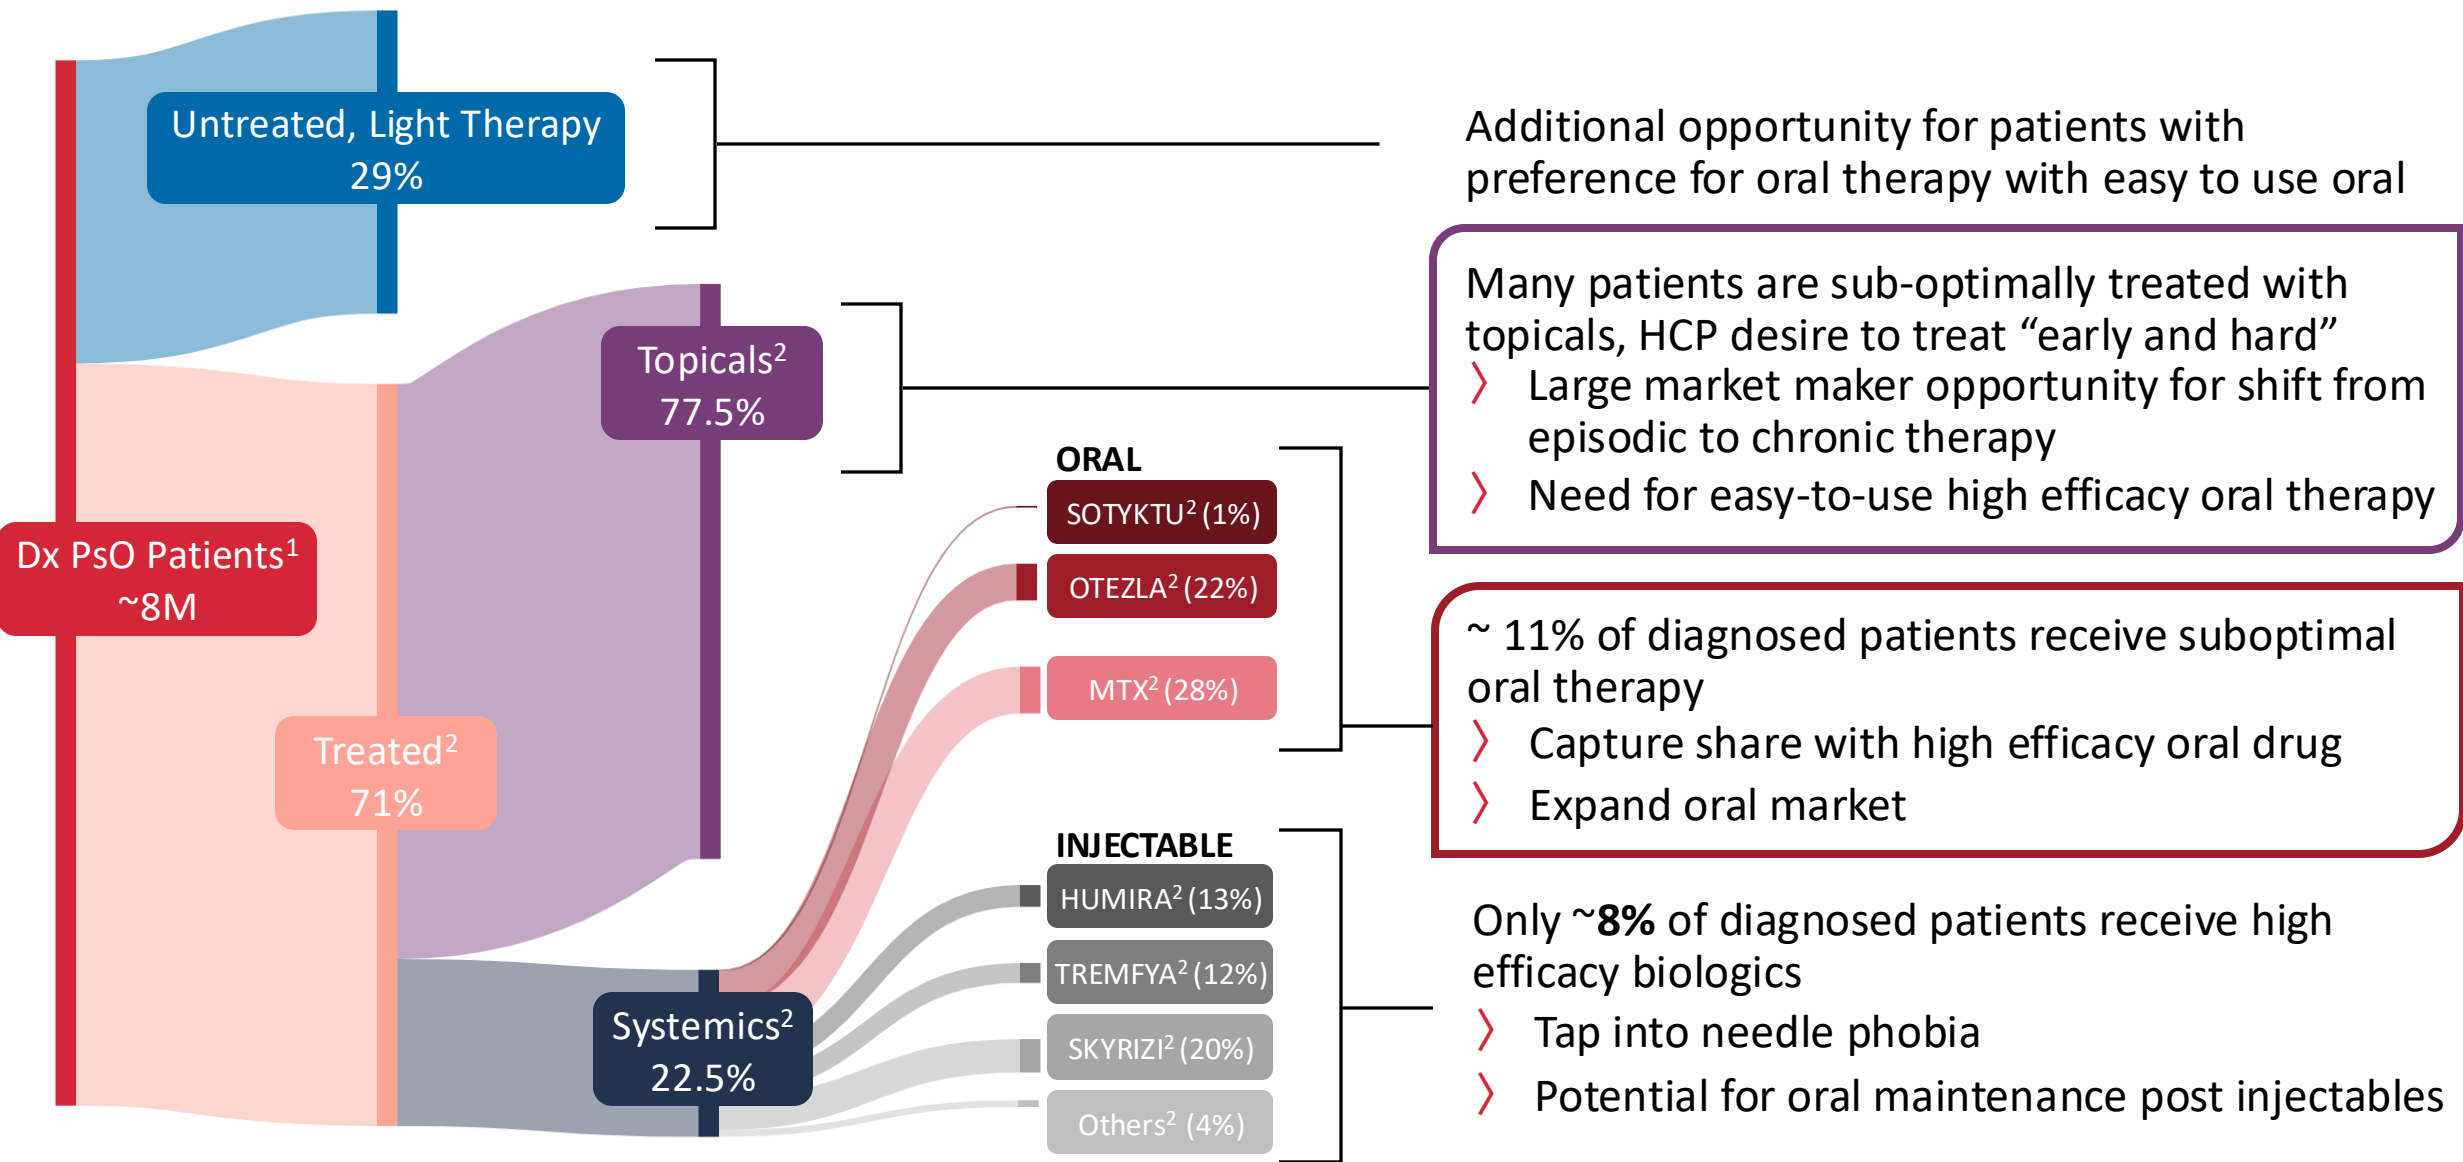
Untreated, Light Therapy
29%

Dx PsO Patients$^1$
~8M

Treated$^2$
71%

Topicals$^2$
77.5%

Systemics$^2$
22.5%

ORAL

SOTYKTU$^2$ (1%)

OTEZLA$^2$ (22%)

MTX$^2$ (28%)

INJECTABLE

HUMIRA$^2$ (13%)

TREMFYA$^2$ (12%)

SKYRIZI$^2$ (20%)

Others$^2$ (4%)

Additional opportunity for patients with preference for oral therapy with easy to use oral

Many patients are sub-optimally treated with topicals, HCP desire to treat “early and hard”
〉 Large market maker opportunity for shift from episodic to chronic therapy
〉 Need for easy-to-use high efficacy oral therapy

~ 11% of diagnosed patients receive suboptimal oral therapy
〉 Capture share with high efficacy oral drug
〉 Expand oral market

Only ~**8%** of diagnosed patients receive high efficacy biologics
〉 Tap into needle phobia
〉 Potential for oral maintenance post injectables